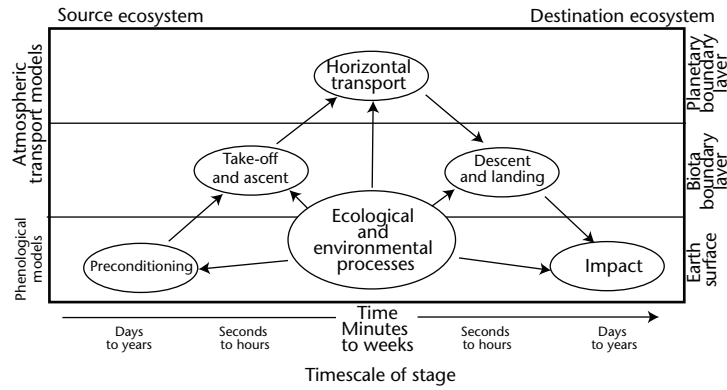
Source ecosystem

Destination ecosystem

Atmospheric transport models

Phenological models

Planetary boundary layer

Biota boundary layer

Earth surface

Horizontal transport

Take-off and ascent

Descent and landing

Ecological and environmental processes

Preconditioning

Impact

Time

Days to years

Seconds to hours

Minutes to weeks

Seconds to hours

Days to years

Timescale of stage